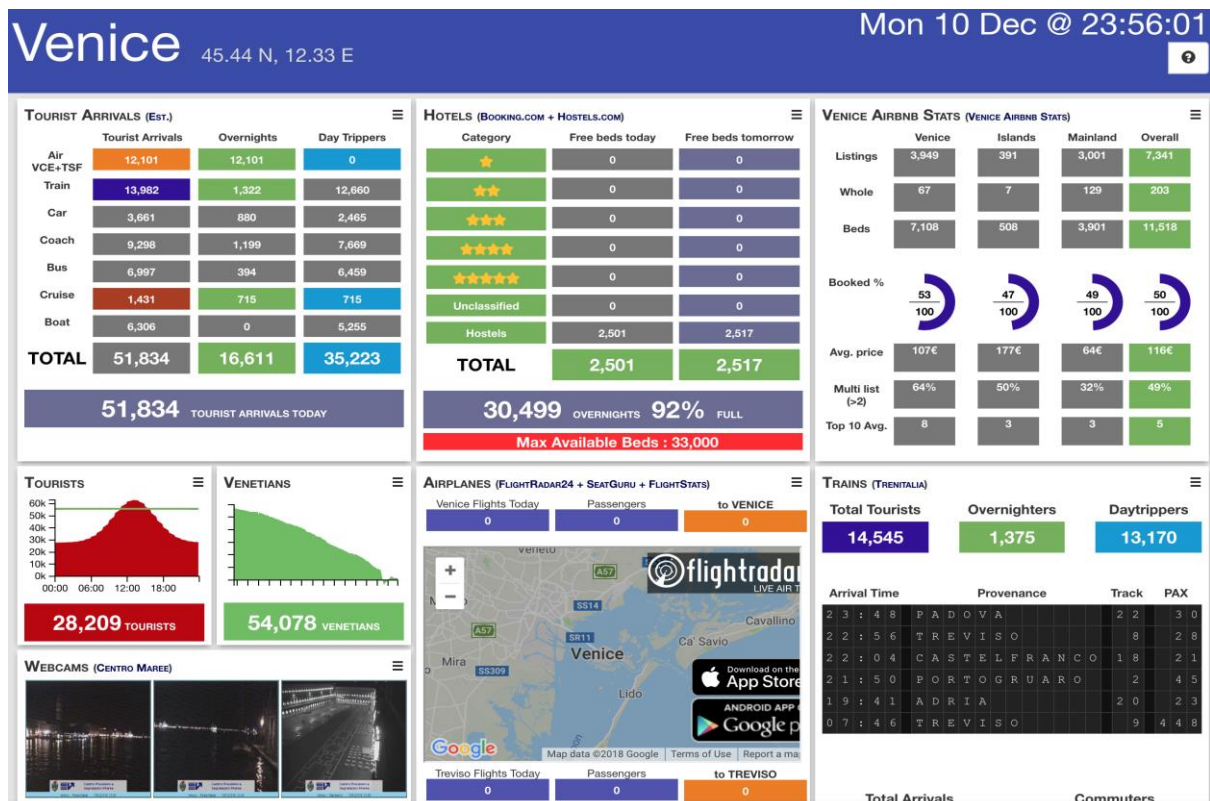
Venice 45.44 N, 12.33 E

Mon 10 Dec @ 23:56:01

?

TOURIST ARRIVALS (EST.)

| | Tourist Arrivals | Overnights | Day Trippers |
|---|---|---|---|
| Air VCE+TSF | 12,101 | 12,101 | 0 |
| Train | 13,982 | 1,322 | 12,660 |
| Car | 3,661 | 880 | 2,465 |
| Coach | 9,298 | 1,199 | 7,669 |
| Bus | 6,997 | 394 | 6,459 |
| Cruise | 1,431 | 715 | 715 |
| Boat | 6,306 | 0 | 5,255 |
| TOTAL | 51,834 | 16,611 | 35,223 |

51,834 TOURIST ARRIVALS TODAY

HOTELS (BOOKING.COM + HOSTELS.COM)

| Category | Free beds today | Free beds tomorrow |
|---|---|---|
| ★ | 0 | 0 |
| ★★ | 0 | 0 |
| ★★★ | 0 | 0 |
| ★★★★ | 0 | 0 |
| ★★★★★ | 0 | 0 |
| Unclassified | 0 | 0 |
| Hostels | 2,501 | 2,517 |
| TOTAL | 2,501 | 2,517 |

30,499 OVERNIGHTS 92% FULL

Max Available Beds : 33,000

VENICE AIRBNB STATS (VENICE AIRBNB STATS)

| | Venice | Islands | Mainland | Overall |
|---|---|---|---|---|
| Listings | 3,949 | 391 | 3,001 | 7,341 |
| Whole | 67 | 7 | 129 | 203 |
| Beds | 7,108 | 508 | 3,901 | 11,518 |
| Booked % | 53/100 | 47/100 | 49/100 | 50/100 |
| Avg. price | 107€ | 177€ | 64€ | 116€ |
| Multi list (>2) | 64% | 50% | 32% | 49% |
| Top 10 Avg. | 8 | 3 | 3 | 5 |

TOURISTS

60k 50k 40k 30k 20k 10k 0k
00:00 06:00 12:00 18:00

28,209 TOURISTS

VENETIANS

54,078 VENETIANS

AIRPLANES (FLIGHTRADAR24 + SEATGURU + FLIGHTSTATS)

| Venice Flights Today | Passengers | to VENICE |
|---|---|---|
| 0 | 0 | 0 |

Veneto A57 SS14 A57 SR11 Cavallino Ca' Savio Venice Mira SS309 Lido
flightradar LIVE AIR T
Download on the App Store
ANDROID APP Google p
Google Map data ©2018 Google Terms of Use Report a ma

| Treviso Flights Today | Passengers | to TREVISO |
|---|---|---|
| 0 | 0 | 0 |

TRAINS (TRENITALIA)

| Total Tourists | Overnighters | Daytrippers |
|---|---|---|
| 14,545 | 1,375 | 13,170 |

| Arrival Time | Provenance | Track | PAX |
|---|---|---|---|
| 23:48 | PADOVA | 22 | 30 |
| 22:56 | TREVISO | 8 | 28 |
| 22:04 | CASTELFRANCO | 18 | 21 |
| 21:50 | PORTOGRUARO | 2 | 45 |
| 19:41 | ADRIA | 20 | 23 |
| 07:46 | TREVISO | 9 | 448 |

Total Arrivals Commuters

WEBCAMS (CENTRO MAREE)